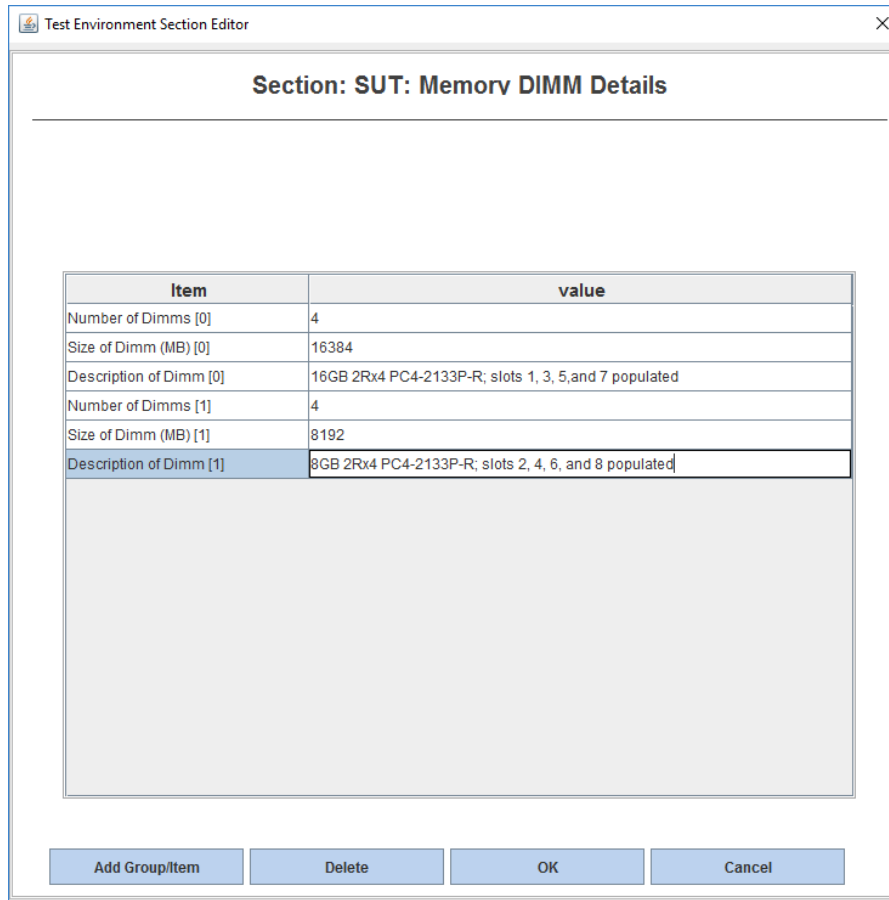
Test Environment Section Editor

Section: SUT: Memory DIMM Details

| Item | value |
|---|---|
| Number of Dimms [0] | 4 |
| Size of Dimm (MB) [0] | 16384 |
| Description of Dimm [0] | 16GB 2Rx4 PC4-2133P-R; slots 1, 3, 5,and 7 populated |
| Number of Dimms [1] | 4 |
| Size of Dimm (MB) [1] | 8192 |
| Description of Dimm [1] | 8GB 2Rx4 PC4-2133P-R; slots 2, 4, 6, and 8 populated |

Add Group/Item
Delete
OK
Cancel